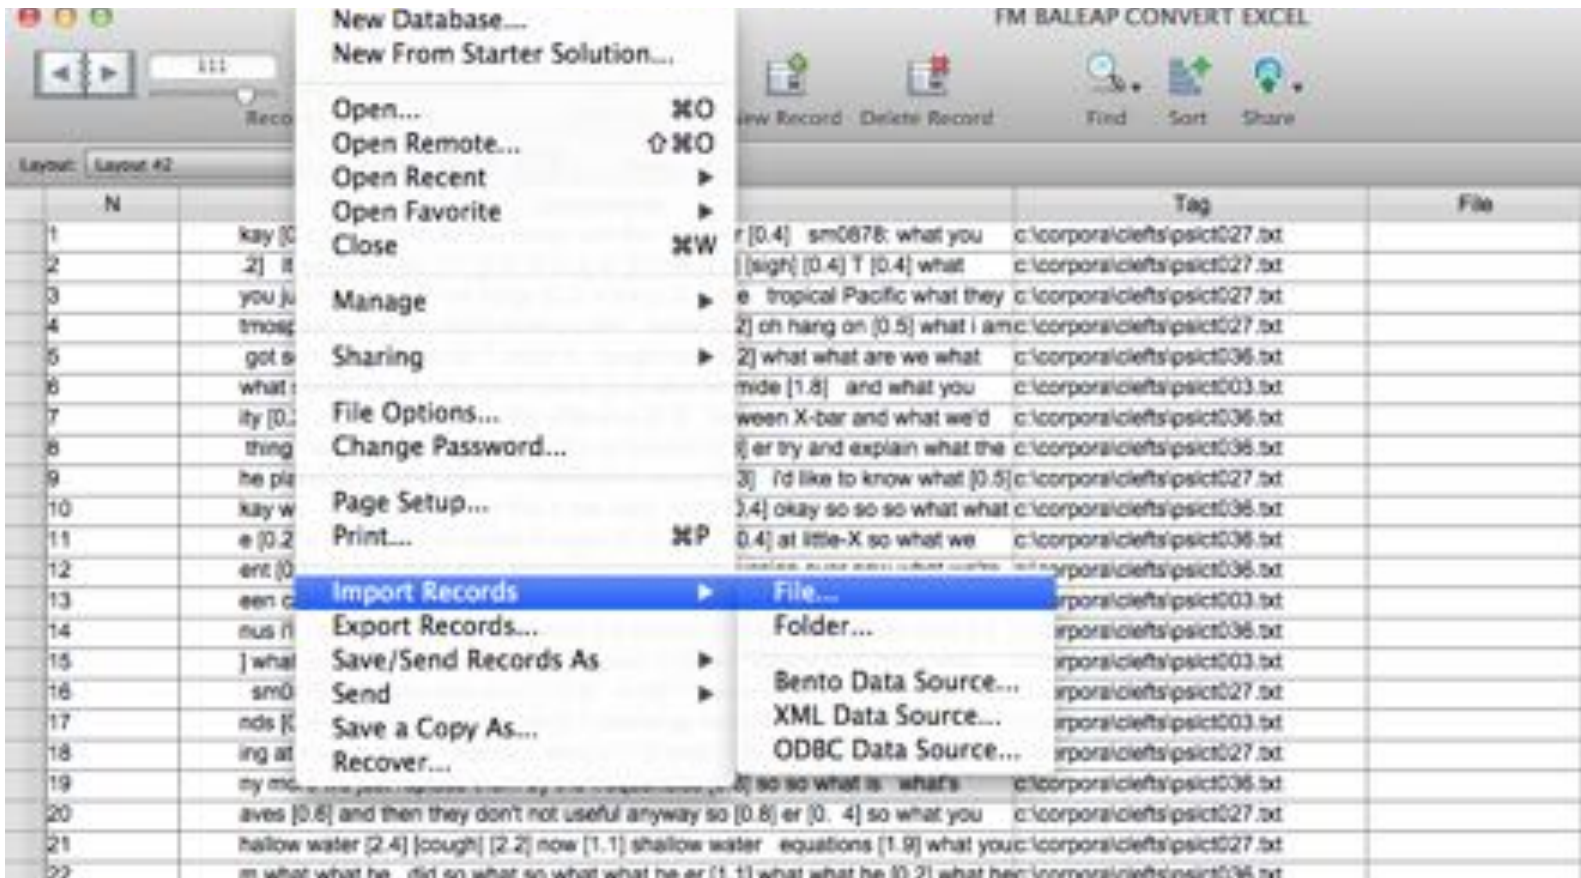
FM BALEAP CONVERT EXCEL

111

Reco

New Record Delete Record

Find Sort Share

Layout: Layout #2

New Database...
New From Starter Solution...

Open... ⌘O
Open Remote... ⇧⌘O
Open Recent ▶
Open Favorite ▶
Close ⌘W

Manage ▶

Sharing ▶

File Options...
Change Password...

Page Setup...
Print... ⌘P

Import Records ▶
Export Records...
Save/Send Records As ▶
Send ▶
Save a Copy As...
Recover...

File...
Folder...

Bento Data Source...
XML Data Source...
ODBC Data Source...

| N | | | Tag | File |
|---|---|---|---|---|
| 1 | kay [0 | r [0.4] sm0878: what you | c:\corpora\clefts\psict027.txt | |
| 2 | .2] it | [sigh] [0.4] T [0.4] what | c:\corpora\clefts\psict027.txt | |
| 3 | you ju | e tropical Pacific what they | c:\corpora\clefts\psict027.txt | |
| 4 | tmosp | 2] oh hang on [0.5] what i am | c:\corpora\clefts\psict027.txt | |
| 5 | got s | 2] what what are we what | c:\corpora\clefts\psict036.txt | |
| 6 | what | mide [1.8] and what you | c:\corpora\clefts\psict003.txt | |
| 7 | ity [0. | ween X-bar and what we'd | c:\corpora\clefts\psict036.txt | |
| 8 | thing | er try and explain what the | c:\corpora\clefts\psict036.txt | |
| 9 | he pl | 3] i'd like to know what [0.5] | c:\corpora\clefts\psict027.txt | |
| 10 | kay w | 0.4] okay so so so what what | c:\corpora\clefts\psict036.txt | |
| 11 | e [0.2 | 0.4] at little-X so what we | c:\corpora\clefts\psict036.txt | |
| 12 | ent [0 | | rpora\clefts\psict036.txt | |
| 13 | een c | | rpora\clefts\psict003.txt | |
| 14 | nus n | | rpora\clefts\psict036.txt | |
| 15 | ] what | | rpora\clefts\psict003.txt | |
| 16 | sm0 | | rpora\clefts\psict027.txt | |
| 17 | nds [ | | rpora\clefts\psict003.txt | |
| 18 | ing at | | rpora\clefts\psict027.txt | |
| 19 | my m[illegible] | ] so so what is what's | c:\corpora\clefts\psict036.txt | |
| 20 | aves [0.8] and then they don't not useful anyway so [0.8] er [0. 4] so what you | | c:\corpora\clefts\psict027.txt | |
| 21 | hallow water [2.4] [cough] [2.2] now [1.1] shallow water equations [1.9] what you | | c:\corpora\clefts\psict027.txt | |
| 22 | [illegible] | | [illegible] | |